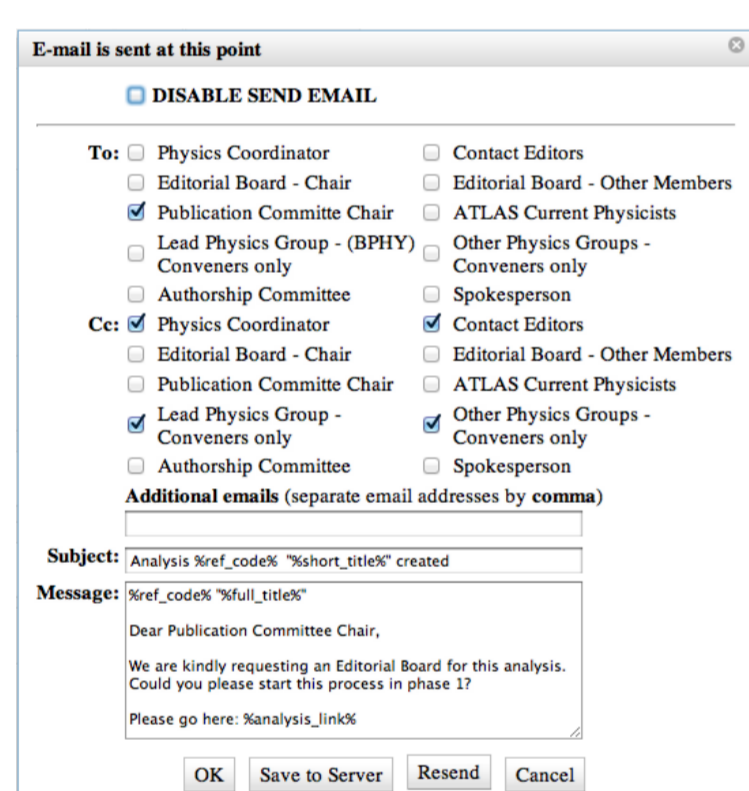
E-mail is sent at this point

DISABLE SEND EMAIL

To: Physics Coordinator
Contact Editors
Editorial Board - Chair
Editorial Board - Other Members
Publication Committe Chair
ATLAS Current Physicists
Lead Physics Group - (BPHY) Conveners only
Other Physics Groups - Conveners only
Authorship Committee
Spokesperson

Cc: Physics Coordinator
Contact Editors
Editorial Board - Chair
Editorial Board - Other Members
Publication Committe Chair
ATLAS Current Physicists
Lead Physics Group - Conveners only
Other Physics Groups - Conveners only
Authorship Committee
Spokesperson

Additional emails (separate email addresses by comma)

Subject: Analysis %ref_code% "%short_title%" created

Message: %ref_code% "%full_title%"

Dear Publication Committee Chair,

We are kindly requesting an Editorial Board for this analysis. Could you please start this process in phase 1?

Please go here: %analysis_link%

OK Save to Server Resend Cancel